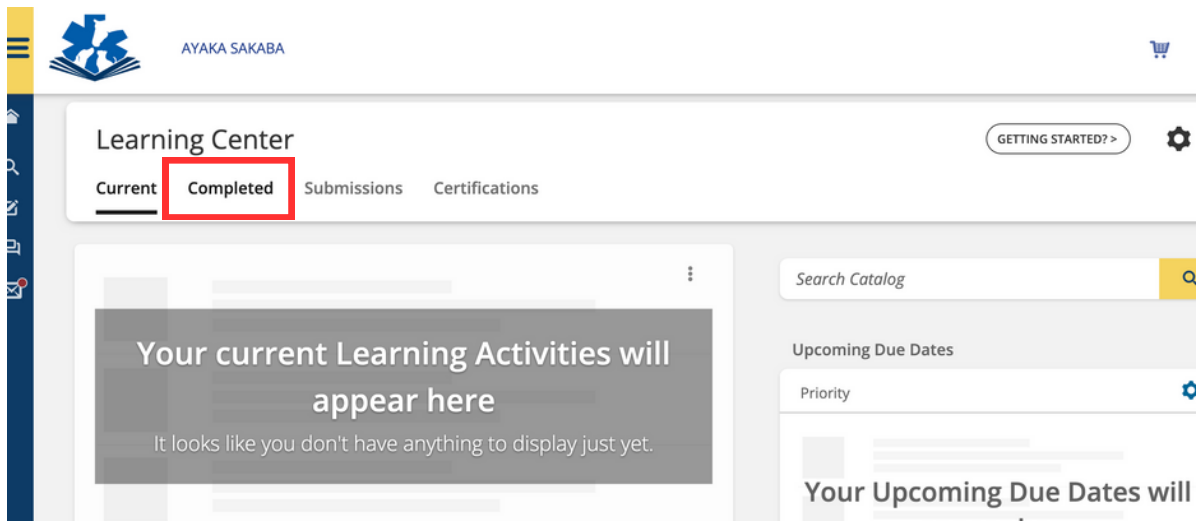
AYAKA SAKABA

Learning Center

GETTING STARTED? >

Current Completed Submissions Certifications

Your current Learning Activities will appear here

It looks like you don't have anything to display just yet.

Search Catalog

Upcoming Due Dates

Priority

Your Upcoming Due Dates will